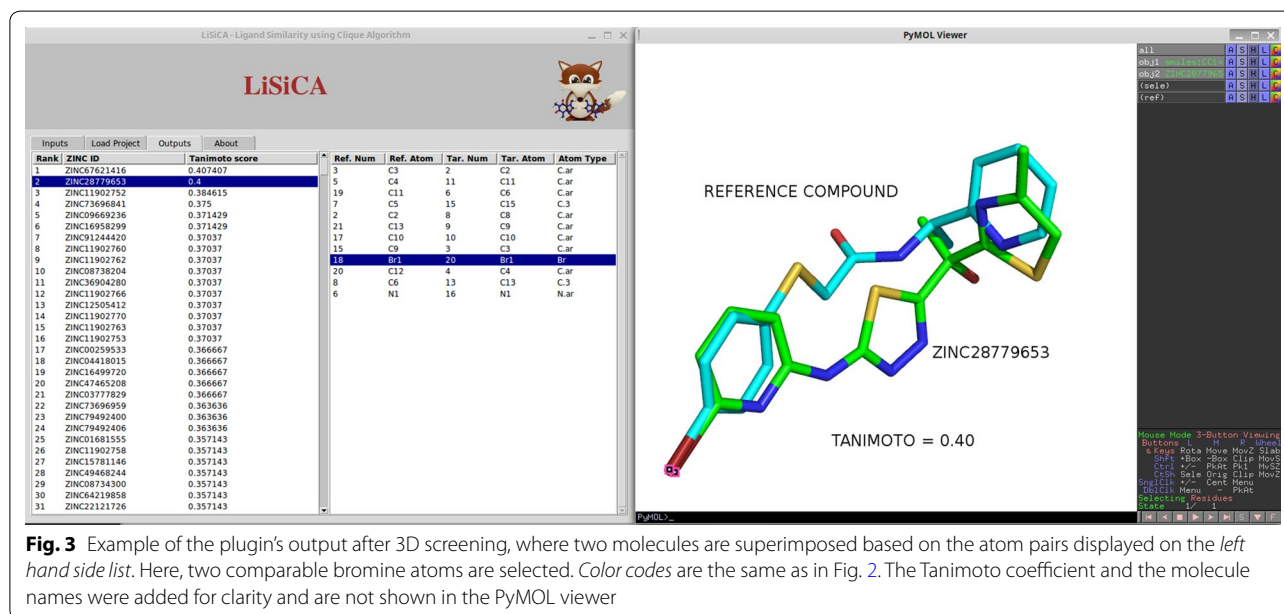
LiSiCA - Ligand Similarity using Clique Algorithm

LiSiCA

Inputs | Load Project | Outputs | About

| Rank | ZINC ID | Tanimoto score |
|---|---|---|
| 1 | ZINC67621416 | 0.407407 |
| 2 | ZINC28779653 | 0.4 |
| 3 | ZINC11902752 | 0.384615 |
| 4 | ZINC73696841 | 0.375 |
| 5 | ZINC09669236 | 0.371429 |
| 6 | ZINC16958299 | 0.371429 |
| 7 | ZINC91244420 | 0.37037 |
| 8 | ZINC11902760 | 0.37037 |
| 9 | ZINC11902762 | 0.37037 |
| 10 | ZINC08738204 | 0.37037 |
| 11 | ZINC36904280 | 0.37037 |
| 12 | ZINC11902766 | 0.37037 |
| 13 | ZINC12505412 | 0.37037 |
| 14 | ZINC11902770 | 0.37037 |
| 15 | ZINC11902763 | 0.37037 |
| 16 | ZINC11902753 | 0.37037 |
| 17 | ZINC00259533 | 0.366667 |
| 18 | ZINC04418015 | 0.366667 |
| 19 | ZINC16499720 | 0.366667 |
| 20 | ZINC47465208 | 0.366667 |
| 21 | ZINC03777829 | 0.366667 |
| 22 | ZINC73696959 | 0.363636 |
| 23 | ZINC79492400 | 0.363636 |
| 24 | ZINC79492406 | 0.363636 |
| 25 | ZINC01681555 | 0.357143 |
| 26 | ZINC11902758 | 0.357143 |
| 27 | ZINC15781146 | 0.357143 |
| 28 | ZINC49468244 | 0.357143 |
| 29 | ZINC08734300 | 0.357143 |
| 30 | ZINC64219858 | 0.357143 |
| 31 | ZINC22121726 | 0.357143 |

| Ref. Num | Ref. Atom | Tar. Num | Tar. Atom | Atom Type |
|---|---|---|---|---|
| 3 | C3 | 2 | C2 | C.ar |
| 5 | C4 | 11 | C11 | C.ar |
| 19 | C11 | 6 | C6 | C.ar |
| 7 | C5 | 15 | C15 | C.3 |
| 2 | C2 | 8 | C8 | C.ar |
| 21 | C13 | 9 | C9 | C.ar |
| 17 | C10 | 10 | C10 | C.ar |
| 15 | C9 | 3 | C3 | C.ar |
| 18 | Br1 | 20 | Br1 | Br |
| 20 | C12 | 4 | C4 | C.ar |
| 8 | C6 | 13 | C13 | C.3 |
| 6 | N1 | 16 | N1 | N.ar |

PyMOL Viewer

REFERENCE COMPOUND

ZINC28779653

TANIMOTO = 0.40

all A S H L C
obj1 smiles:CC1 A S H L C
obj2 ZINC2877965 A S H L C
(sele) A S H L C
(ref) A S H L C

Mouse Mode 3-Button Viewing
Buttons L M R Wheel
& Keys Rota Move MovZ Slab
Shft +Box -Box Clip MovS
Ctrl +/- PkAt Pk1 MvSZ
CtSh Sele Orig Clip MovZ
SnglClk +/- Cent Menu
DblClk Menu - PkAt
Selecting Residues
State 1/ 1

PyMOL>_

**Fig. 3** Example of the plugin's output after 3D screening, where two molecules are superimposed based on the atom pairs displayed on the *left hand side list*. Here, two comparable bromine atoms are selected. *Color codes* are the same as in Fig. 2. The Tanimoto coefficient and the molecule names were added for clarity and are not shown in the PyMOL viewer